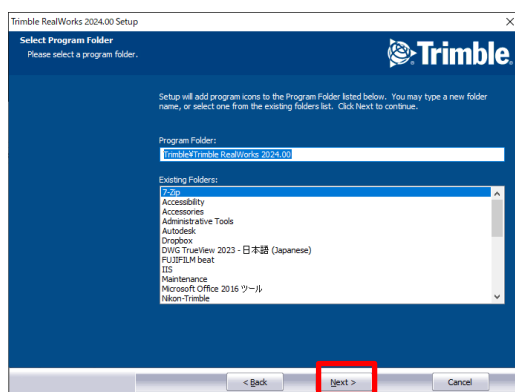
Trimble RealWorks 2024.00 Setup

Select Program Folder
Please select a program folder.

Trimble.

Setup will add program icons to the Program Folder listed below. You may type a new folder name, or select one from the existing folders list. Click Next to continue.

Program Folder:
Trimble¥Trimble RealWorks 2024.00

Existing Folders:
7-Zip
Accessibility
Accessories
Administrative Tools
Autodesk
Dropbox
DWG TrueView 2023 - 日本語 (Japanese)
FUJIFILM beat
IIS
Maintenance
Microsoft Office 2016 ツール
Nikon-Trimble

< Back
Next >
Cancel